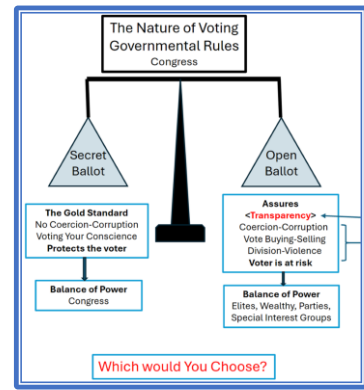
The Nature of Voting
Governmental Rules
Congress

Secret Ballot

Open Ballot

The Gold Standard
No Coercion-Corruption
Voting Your Conscience
Protects the voter

Assures
<Transparency>
Coercion-Corruption
Vote Buying-Selling
Division-Violence
Voter is at risk

Balance of Power
Congress

Balance of Power
Elites, Wealthy, Parties,
Special Interest Groups

Which would You Choose?